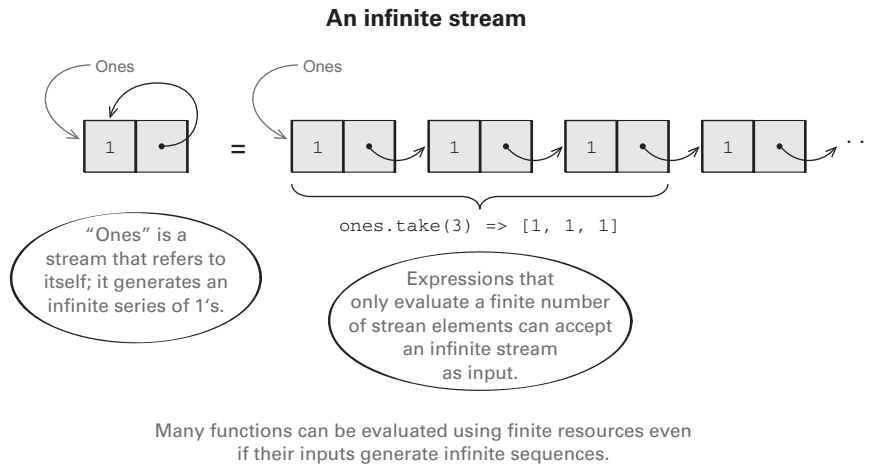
An infinite stream

Ones

1

=

Ones

1

1

1

1

. . .

ones.take(3) => [1, 1, 1]

"Ones" is a stream that refers to itself; it generates an infinite series of 1's.

Expressions that only evaluate a finite number of strean elements can accept an infinite stream as input.

Many functions can be evaluated using finite resources even if their inputs generate infinite sequences.